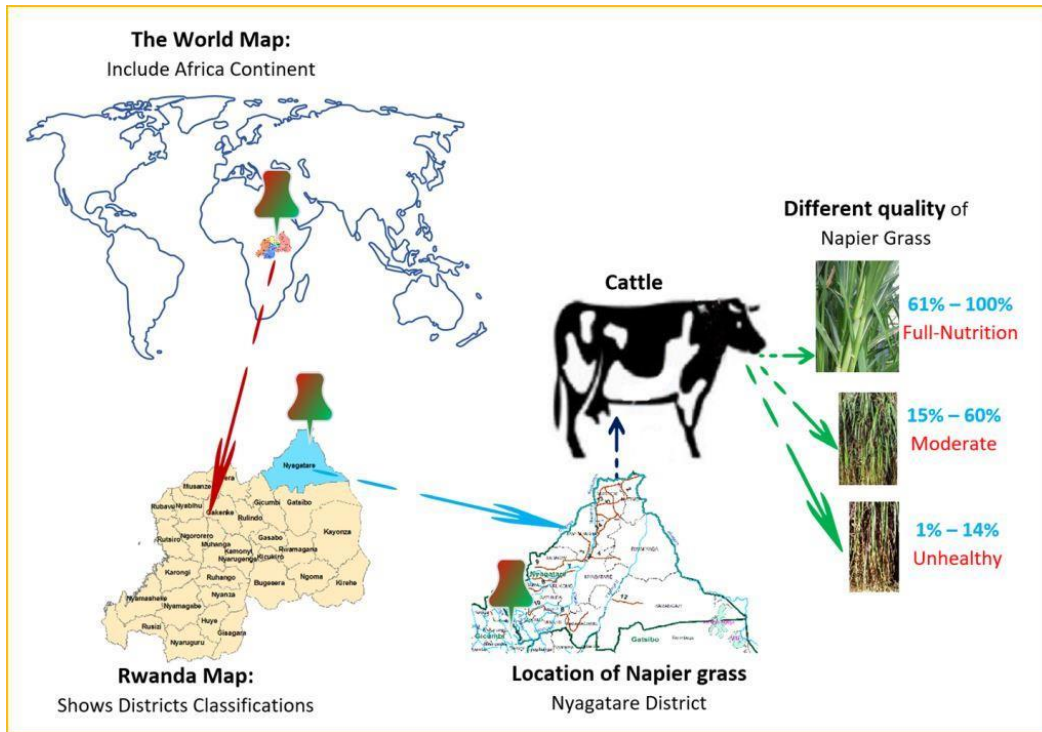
The World Map:
Include Africa Continent

Different quality of
Napier Grass

Cattle

61% – 100%
Full-Nutrition

15% – 60%
Moderate

1% – 14%
Unhealthy

Nyagatare

Rubavu Nyabihu Musanze Burera Gicumbi Gatsibo Rutsiro Ngororero Gakenke Rulindo Kayonza Muhanga Gasabo Kamonyi Rwamagana Karongi Nyarugenge Kicukiro Ruhango Bugesera Ngoma Kirehe Nyamasheke Nyanza Nyamagabe Huye Rusizi Gisagara Nyaruguru

Gatsibo

Rwanda Map:
Shows Districts Classifications

Location of Napier grass
Nyagatare District